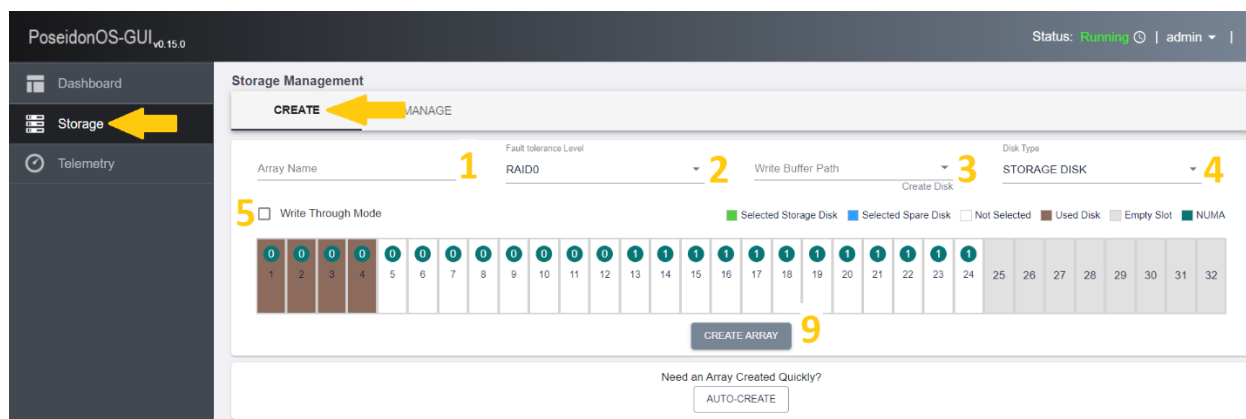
PoseidonOS-GUI$_{v0.15.0}$

Status: Running | admin ▾ |

Dashboard
Storage
Telemetry

Storage Management

CREATE
MANAGE

Array Name
1
Fault tolerance Level
RAID0
2
Write Buffer Path
3
Create Disk
Disk Type
STORAGE DISK
4

5
Write Through Mode

Selected Storage Disk
Selected Spare Disk
Not Selected
Used Disk
Empty Slot
NUMA

0 1
0 2
0 3
0 4
0 5
0 6
0 7
0 8
0 9
0 10
0 11
0 12
1 13
1 14
1 15
1 16
1 17
1 18
1 19
1 20
1 21
1 22
1 23
1 24
25
26
27
28
29
30
31
32

CREATE ARRAY
9

Need an Array Created Quickly?
AUTO-CREATE